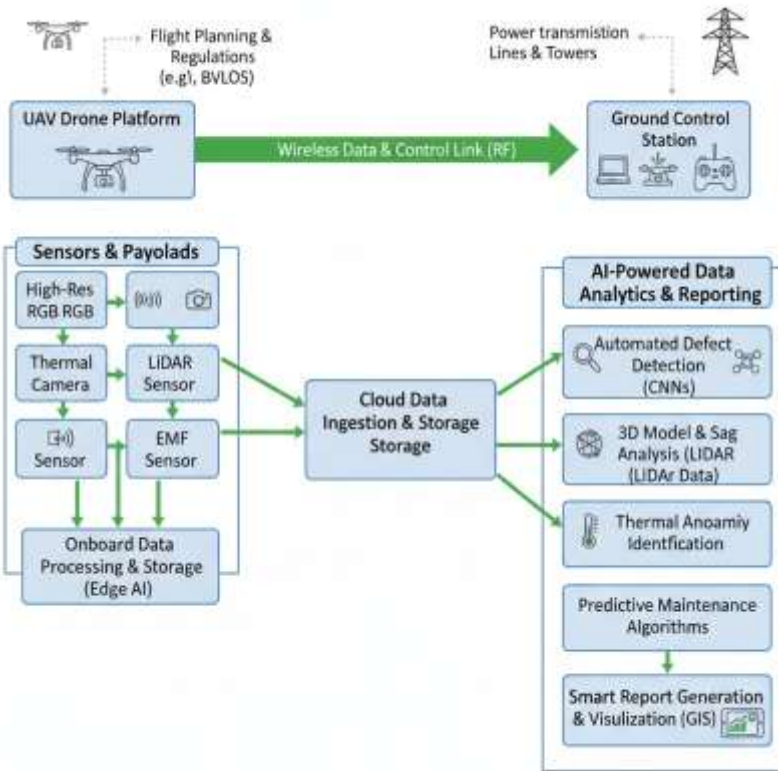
Flight Planning & Regulations (e.g), BVLOS)

Power transmission Lines & Towers

UAV Drone Platform

Wireless Data & Control Link (RF)

Ground Control Station

Sensors & Payolads

High-Res RGB RGB

Thermal Camera

LiDAR Sensor

Sensor

EMF Sensor

Onboard Data Processing & Storage (Edge AI)

Cloud Data Ingestion & Storage Storage

AI-Powered Data Analytics & Reporting

Automated Defect Detection (CNNs)

3D Model & Sag Analysis (LIDAR (LIDAr Data)

Thermal Anoamiy Identfication

Predictive Maintenance Algorithms

Smart Report Generation & Visulization (GIS)